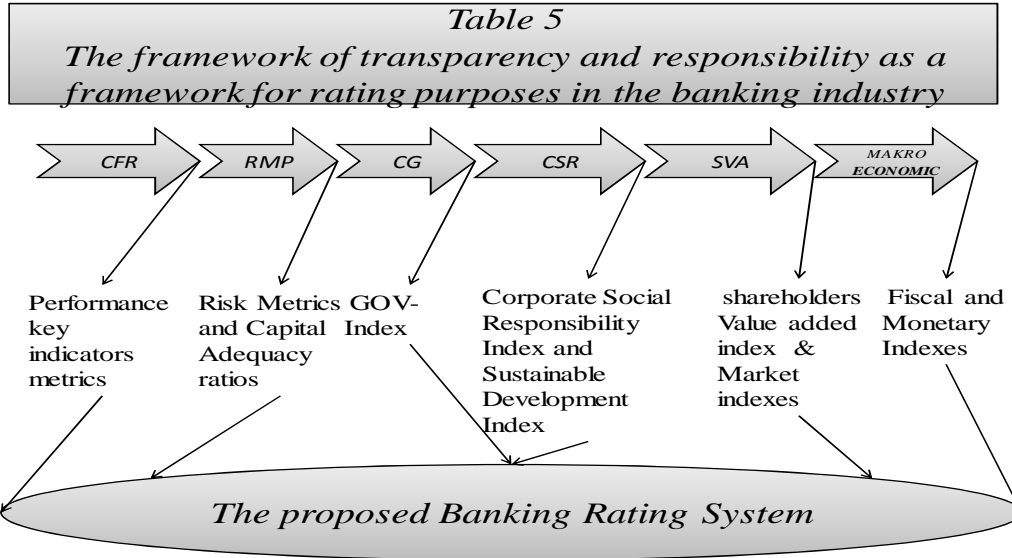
Table 5
The framework of transparency and responsibility as a framework for rating purposes in the banking industry

CFR

RMP

CG

CSR

SVA

MAKRO ECONOMIC

Performance key indicators metrics

Risk Metrics and Capital Adequacy ratios

GOV-Index

Corporate Social Responsibility Index and Sustainable Development Index

shareholders Value added index & Market indexes

Fiscal and Monetary Indexes

The proposed Banking Rating System